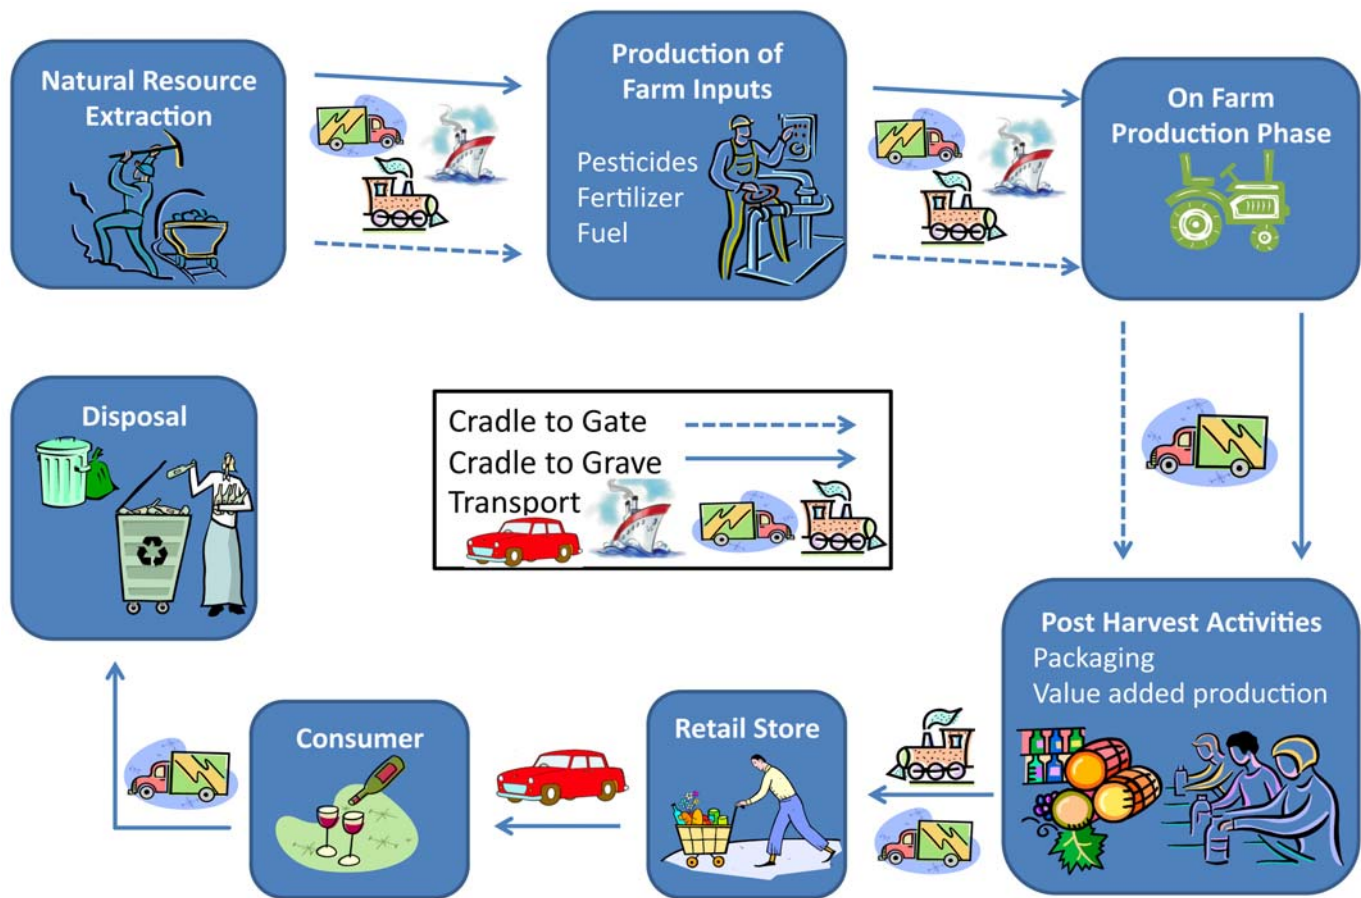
Natural Resource Extraction

Production of Farm Inputs

Pesticides
Fertilizer
Fuel

On Farm Production Phase

Disposal

Cradle to Gate
Cradle to Grave
Transport

Post Harvest Activities
Packaging
Value added production

Consumer

Retail Store